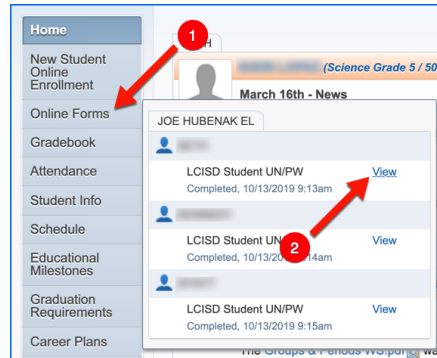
Home

New Student Online Enrollment

Online Forms

Gradebook

Attendance

Student Info

Schedule

Educational Milestones

Graduation Requirements

Career Plans

1

2

H

(Science Grade 5 / 50

March 16th - News

JOE HUBENAK EL

LCISD Student UN/PW

Completed, 10/13/2019 9:13am

View

LCISD Student UN/

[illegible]14am

View

LCISD Student UN/PW

Completed, 10/13/2019 9:15am

View

The Groups & Periods WS.pdf